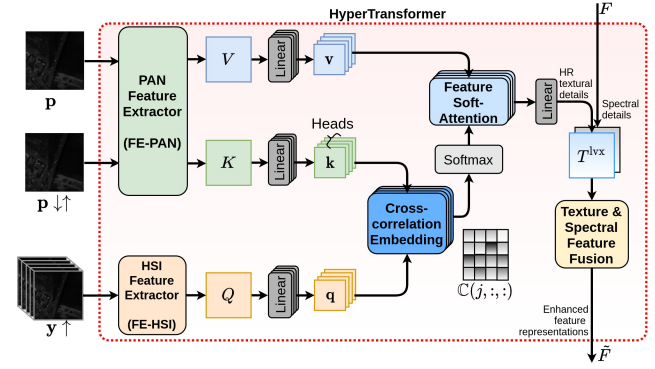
HyperTransformer

$F$

$\mathbf{p}$

PAN Feature Extractor

(FE-PAN)

$V$

Linear

$\mathbf{v}$

Feature Soft-Attention

HR textural details

Linear

Spectral details

$T^{\text{lvx}}$

Heads

$\mathbf{p}\downarrow\uparrow$

$K$

Linear

$\mathbf{k}$

Softmax

Cross-correlation Embedding

Texture & Spectral Feature Fusion

$\mathbf{y}\uparrow$

HSI Feature Extractor

(FE-HSI)

$Q$

Linear

$\mathbf{q}$

$\mathbb{C}(j,:,:)$

Enhanced feature representations

$\tilde{F}$